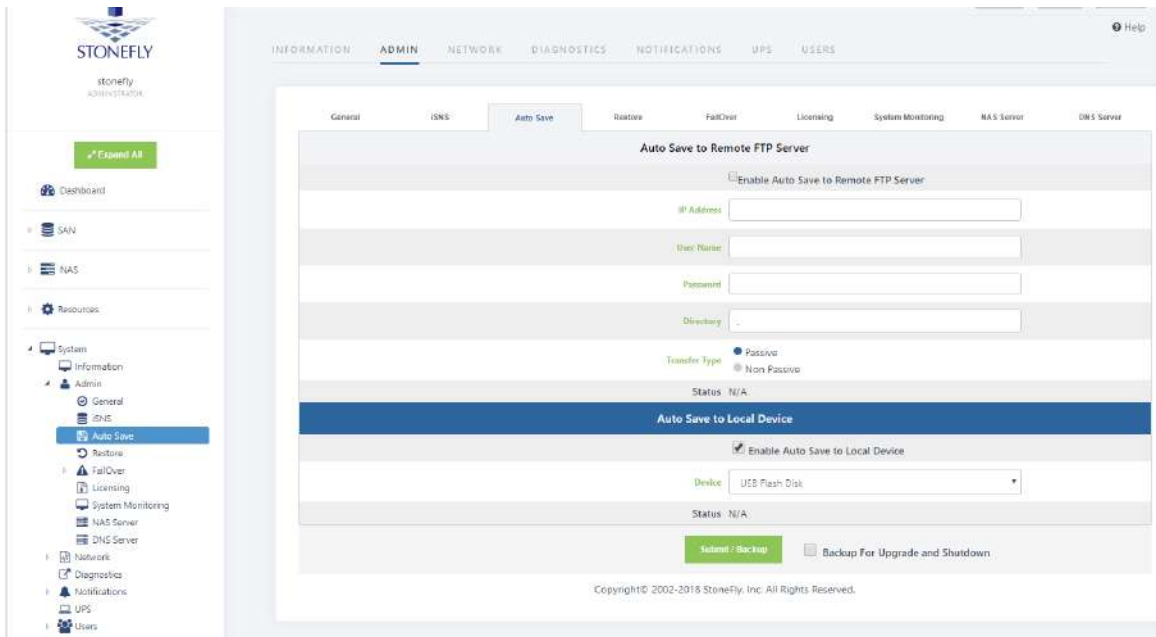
STONEFLY

stonefly
ADMINISTRATOR

Expand All

Dashboard

SAN

NAS

Resources

System
Information
Admin
General
iSNS
Auto Save
Restore
FailOver
Licensing
System Monitoring
NAS Server
DNS Server
Network
Diagnostics
Notifications
UPS
Users

INFORMATION ADMIN NETWORK DIAGNOSTICS NOTIFICATIONS UPS USERS

Help

General iSNS Auto Save Restore FailOver Licensing System Monitoring NAS Server DNS Server

Auto Save to Remote FTP Server

Enable Auto Save to Remote FTP Server

IP Address

User Name

Password

Directory .

Transfer Type Passive Non Passive

Status N/A

Auto Save to Local Device

Enable Auto Save to Local Device

Device USB Flash Disk

Status N/A

Submit / Backup

Backup For Upgrade and Shutdown

Copyright© 2002-2018 StoneFly, Inc. All Rights Reserved.